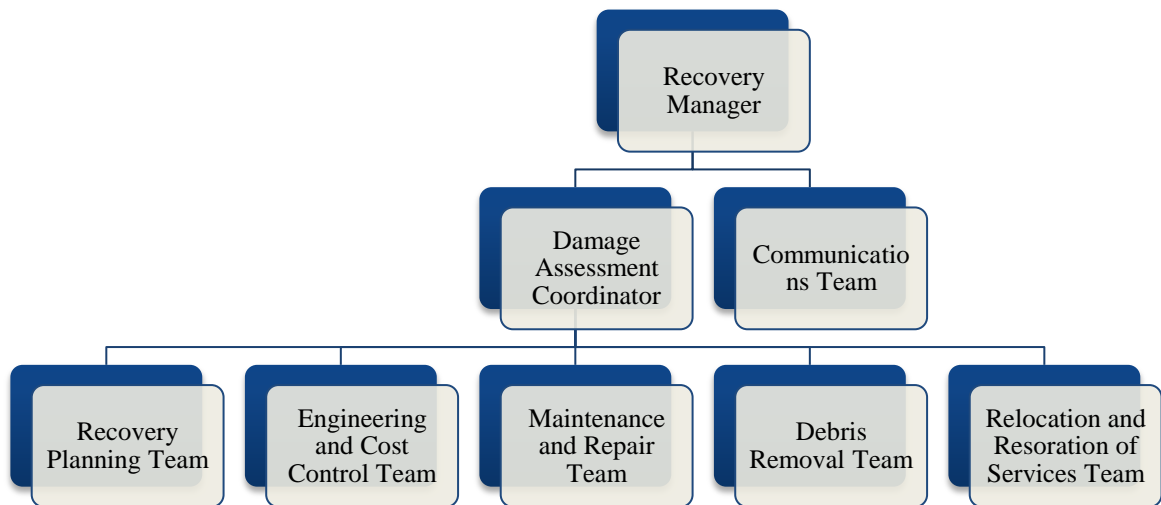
Recovery Manager

Damage Assessment Coordinator

Communicatio ns Team

Recovery Planning Team

Engineering and Cost Control Team

Maintenance and Repair Team

Debris Removal Team

Relocation and Resoration of Services Team